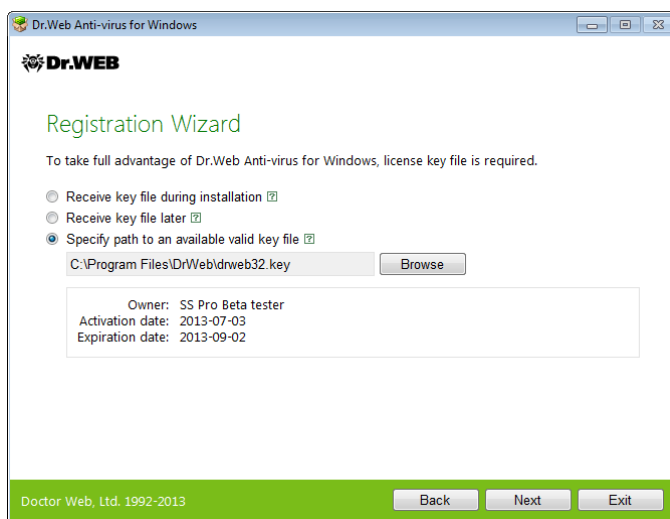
Dr.Web Anti-virus for Windows

Dr.WEB

Registration Wizard

To take full advantage of Dr.Web Anti-virus for Windows, license key file is required.

Receive key file during installation ?
Receive key file later ?
Specify path to an available valid key file ?

C:\Program Files\DrWeb\drweb32.key
Browse

Owner: SS Pro Beta tester
Activation date: 2013-07-03
Expiration date: 2013-09-02

Doctor Web, Ltd. 1992-2013
Back
Next
Exit